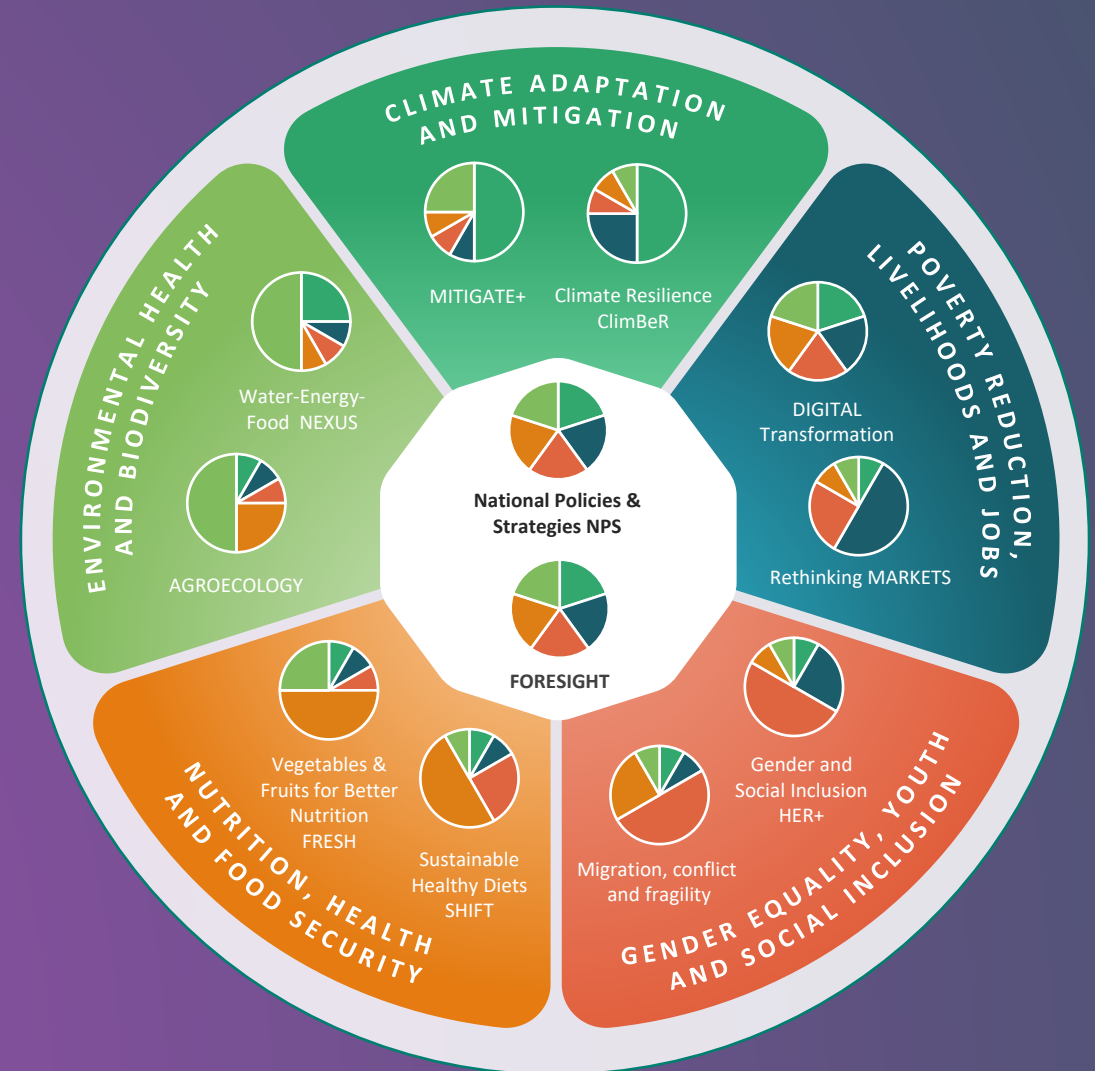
CLIMATE ADAPTATION AND MITIGATION

MITIGATE+

Climate Resilience ClimBeR

POVERTY REDUCTION, LIVELIHOODS AND JOBS

DIGITAL Transformation

Rethinking MARKETS

GENDER EQUALITY, YOUTH AND SOCIAL INCLUSION

Gender and Social Inclusion HER+

Migration, conflict and fragility

NUTRITION, HEALTH AND FOOD SECURITY

Vegetables & Fruits for Better Nutrition FRESH

Sustainable Healthy Diets SHIFT

ENVIRONMENTAL HEALTH AND BIODIVERSITY

Water-Energy-Food NEXUS

AGROECOLOGY

National Policies & Strategies NPS

FORESIGHT